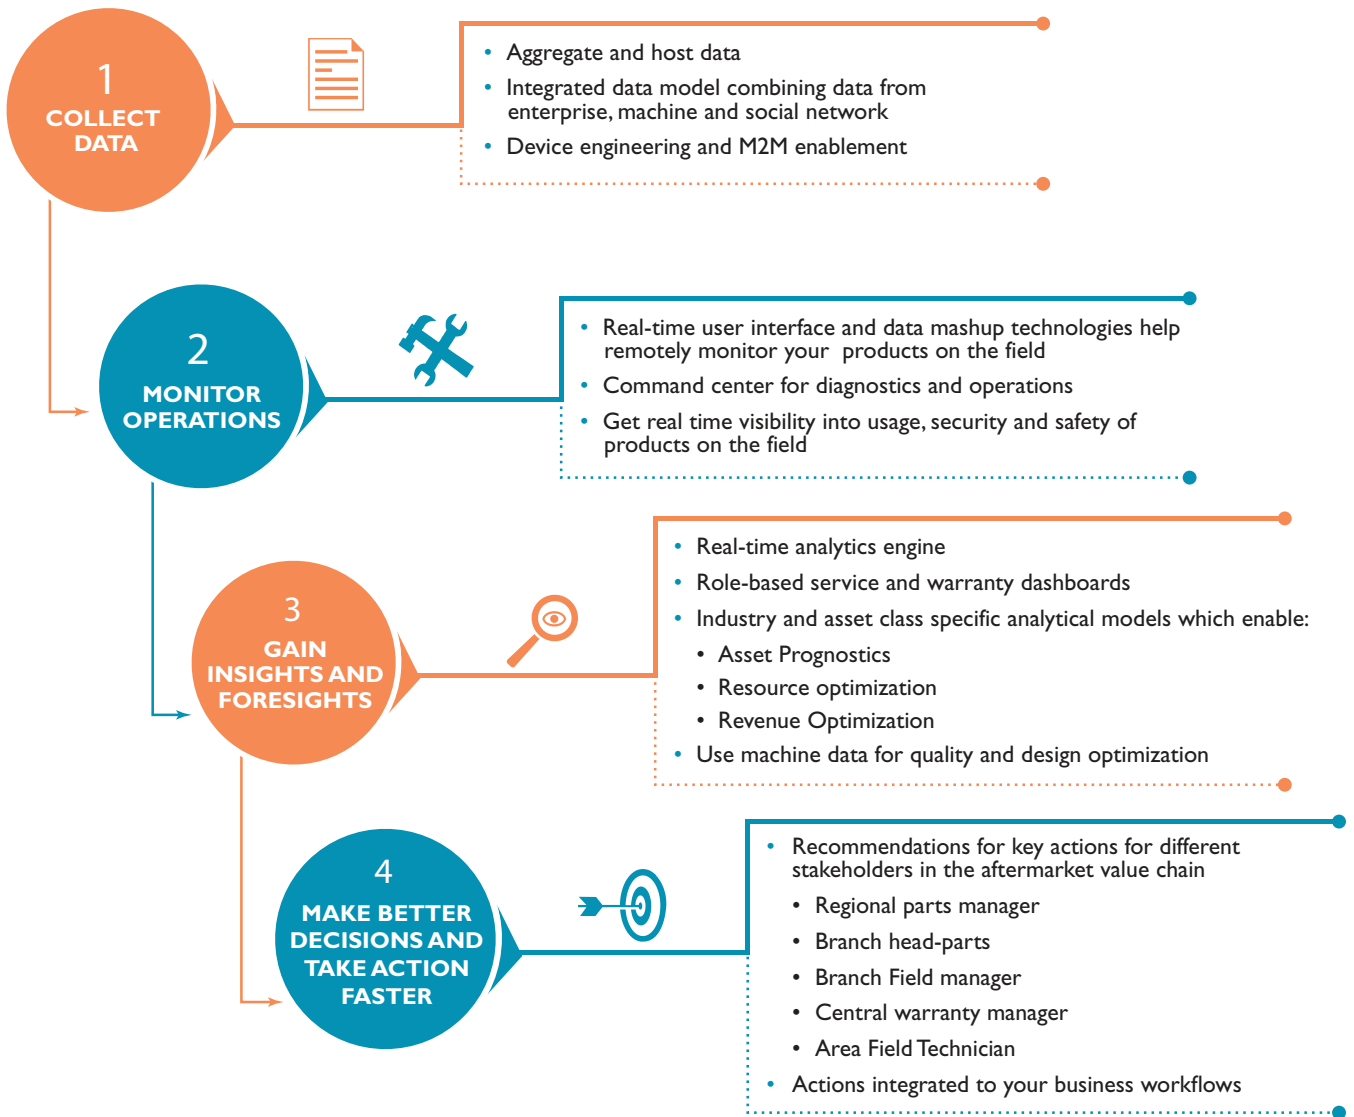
1
COLLECT DATA

- Aggregate and host data
- Integrated data model combining data from enterprise, machine and social network
- Device engineering and M2M enablement

2
MONITOR OPERATIONS

- Real-time user interface and data mashup technologies help remotely monitor your products on the field
- Command center for diagnostics and operations
- Get real time visibility into usage, security and safety of products on the field

3
GAIN INSIGHTS AND FORESIGHTS

- Real-time analytics engine
- Role-based service and warranty dashboards
- Industry and asset class specific analytical models which enable:
  - Asset Prognostics
  - Resource optimization
  - Revenue Optimization
- Use machine data for quality and design optimization

4
MAKE BETTER DECISIONS AND TAKE ACTION FASTER

- Recommendations for key actions for different stakeholders in the aftermarket value chain
  - Regional parts manager
  - Branch head-parts
  - Branch Field manager
  - Central warranty manager
  - Area Field Technician
- Actions integrated to your business workflows